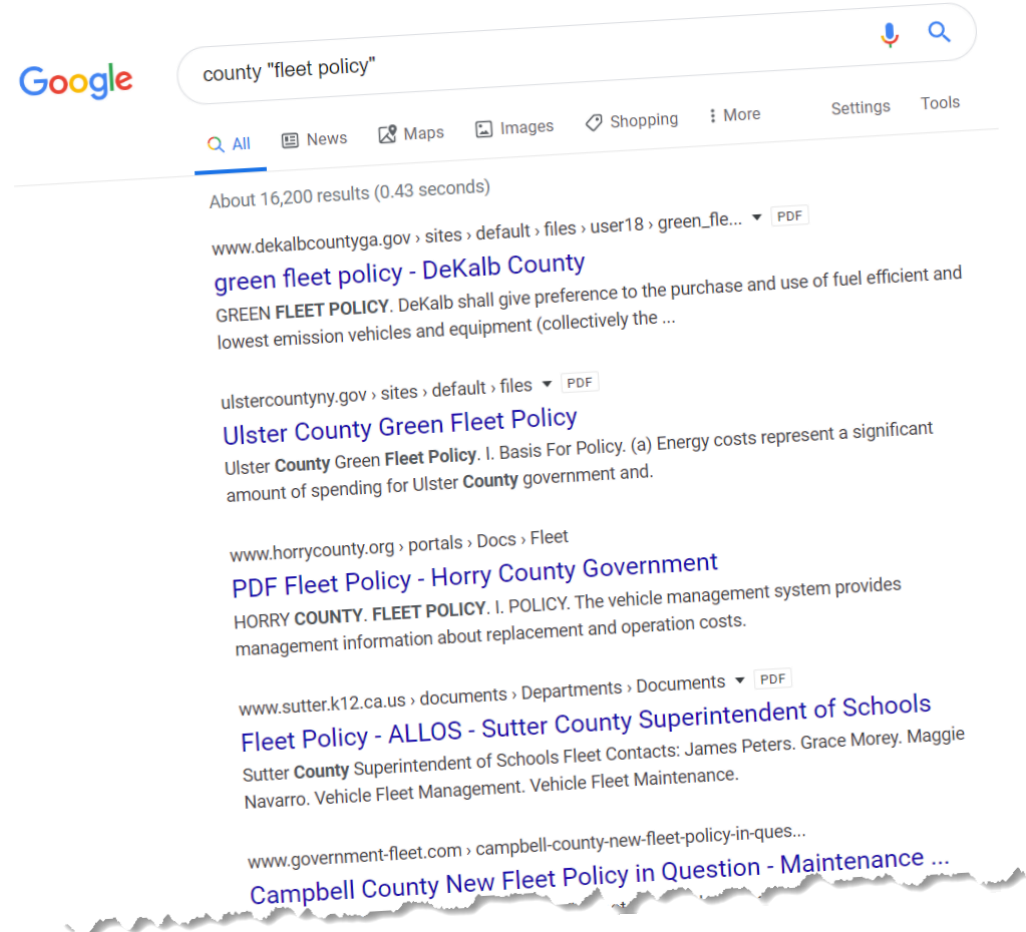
Google

county "fleet policy"

All News Maps Images Shopping More Settings Tools

About 16,200 results (0.43 seconds)

www.dekalbcountyga.gov › sites › default › files › user18 › green_fle... PDF
green fleet policy - DeKalb County
GREEN FLEET POLICY. DeKalb shall give preference to the purchase and use of fuel efficient and lowest emission vehicles and equipment (collectively the ...

ulstercountyny.gov › sites › default › files PDF
Ulster County Green Fleet Policy
Ulster County Green Fleet Policy. I. Basis For Policy. (a) Energy costs represent a significant amount of spending for Ulster County government and.

www.horrycounty.org › portals › Docs › Fleet
PDF Fleet Policy - Horry County Government
HORRY COUNTY. FLEET POLICY. I. POLICY. The vehicle management system provides management information about replacement and operation costs.

www.sutter.k12.ca.us › documents › Departments › Documents PDF
Fleet Policy - ALLOS - Sutter County Superintendent of Schools
Sutter County Superintendent of Schools Fleet Contacts: James Peters. Grace Morey. Maggie Navarro. Vehicle Fleet Management. Vehicle Fleet Maintenance.

www.government-fleet.com › campbell-county-new-fleet-policy-in-ques...
Campbell County New Fleet Policy in Question - Maintenance ...